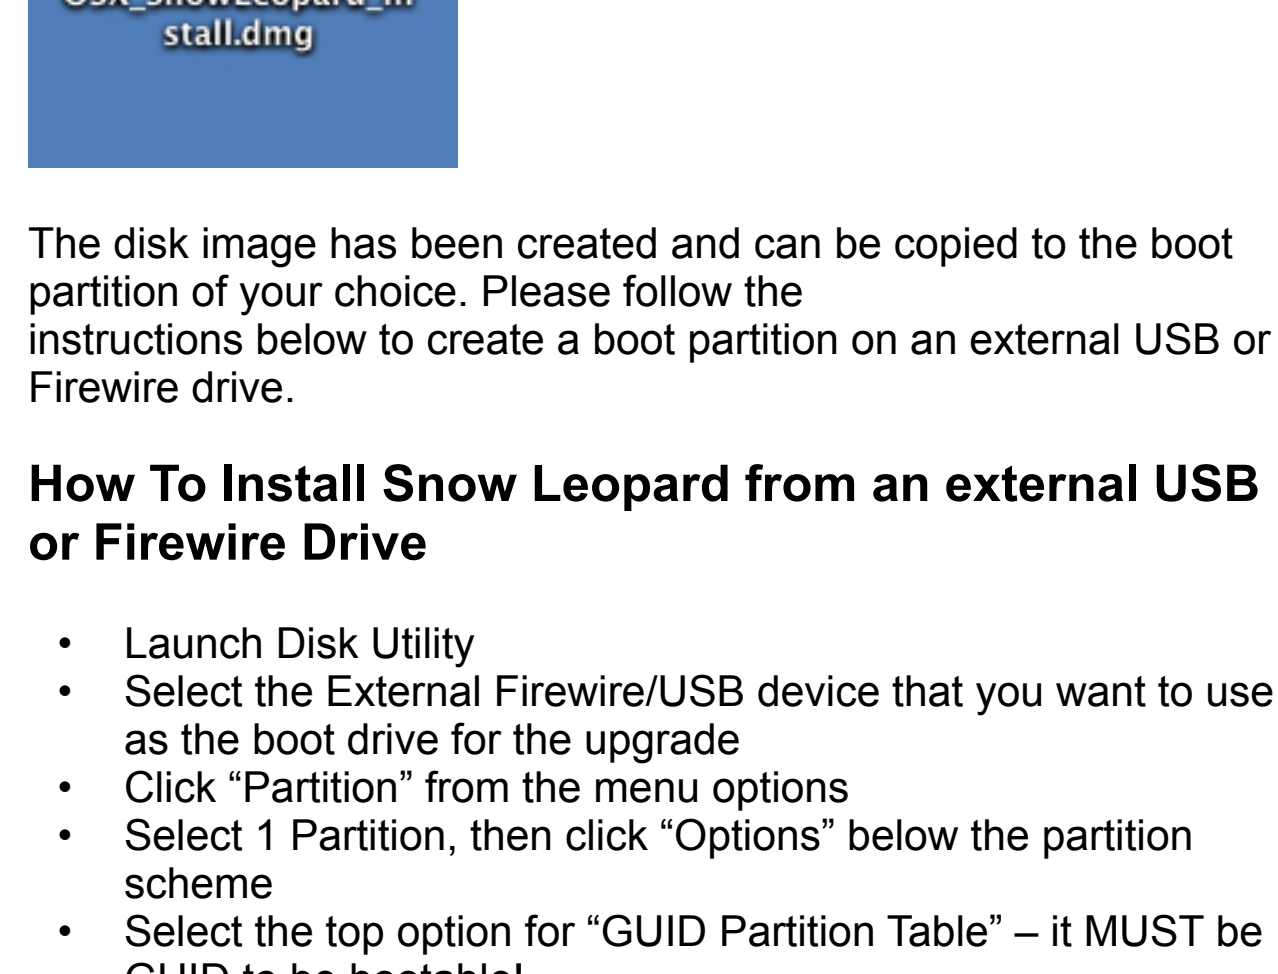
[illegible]
stall.dmg

The disk image has been created and can be copied to the boot partition of your choice. Please follow the instructions below to create a boot partition on an external USB or Firewire drive.

**How To Install Snow Leopard from an external USB or Firewire Drive**

- Launch Disk Utility
- Select the External Firewire/USB device that you want to use as the boot drive for the upgrade
- Click “Partition” from the menu options
- Select 1 Partition, then click “Options” below the partition scheme
- Select the top option for “GUID Partition Table” – it MUST be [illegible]